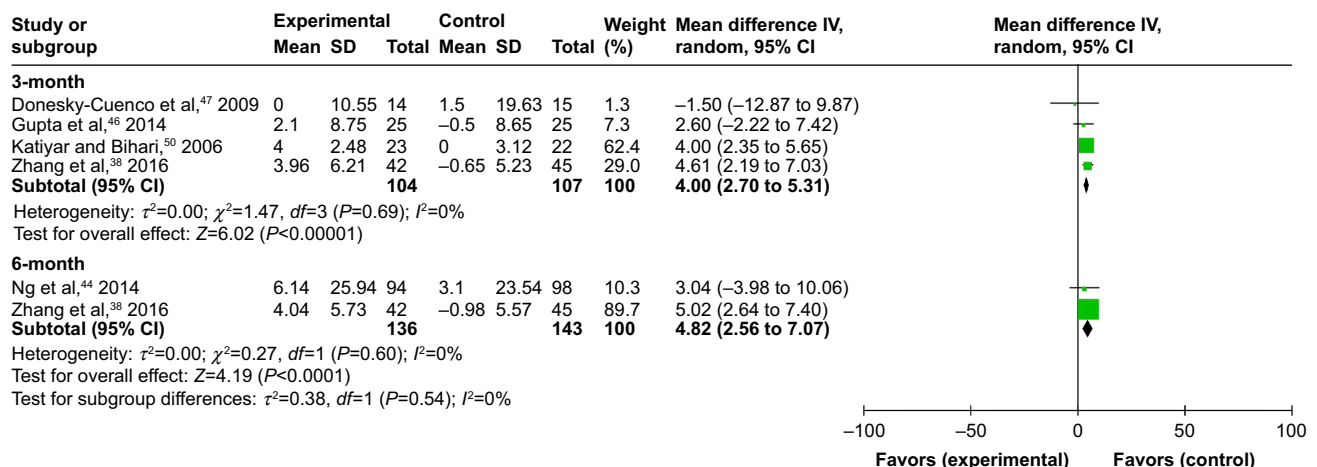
| Study or subgroup | Experimental Mean | SD | Total | Control Mean | SD | Total | Weight (%) | Mean difference IV, random, 95% CI |
|---|---|---|---|---|---|---|---|---|
| **3-month** | | | | | | | | |
| Donesky-Cuenco et al,$^{47}$ 2009 | 0 | 10.55 | 14 | 1.5 | 19.63 | 15 | 1.3 | –1.50 (–12.87 to 9.87) |
| Gupta et al,$^{46}$ 2014 | 2.1 | 8.75 | 25 | –0.5 | 8.65 | 25 | 7.3 | 2.60 (–2.22 to 7.42) |
| Katiyar and Bihari,$^{50}$ 2006 | 4 | 2.48 | 23 | 0 | 3.12 | 22 | 62.4 | 4.00 (2.35 to 5.65) |
| Zhang et al,$^{38}$ 2016 | 3.96 | 6.21 | 42 | –0.65 | 5.23 | 45 | 29.0 | 4.61 (2.19 to 7.03) |
| **Subtotal (95% CI)** | | | **104** | | | **107** | **100** | **4.00 (2.70 to 5.31)** |

Heterogeneity: $\tau^2$=0.00; $\chi^2$=1.47, *df*=3 (*P*=0.69); $I^2$=0%
Test for overall effect: *Z*=6.02 (*P*<0.00001)

| Study or subgroup | Experimental Mean | SD | Total | Control Mean | SD | Total | Weight (%) | Mean difference IV, random, 95% CI |
|---|---|---|---|---|---|---|---|---|
| **6-month** | | | | | | | | |
| Ng et al,$^{44}$ 2014 | 6.14 | 25.94 | 94 | 3.1 | 23.54 | 98 | 10.3 | 3.04 (–3.98 to 10.06) |
| Zhang et al,$^{38}$ 2016 | 4.04 | 5.73 | 42 | –0.98 | 5.57 | 45 | 89.7 | 5.02 (2.64 to 7.40) |
| **Subtotal (95% CI)** | | | **136** | | | **143** | **100** | **4.82 (2.56 to 7.07)** |

Heterogeneity: $\tau^2$=0.00; $\chi^2$=0.27, *df*=1 (*P*=0.60); $I^2$=0%
Test for overall effect: *Z*=4.19 (*P*<0.0001)
Test for subgroup differences: $\tau^2$=0.38, *df*=1 (*P*=0.54); $I^2$=0%

Mean difference IV, random, 95% CI

–100 –50 0 50 100

Favors (experimental) Favors (control)